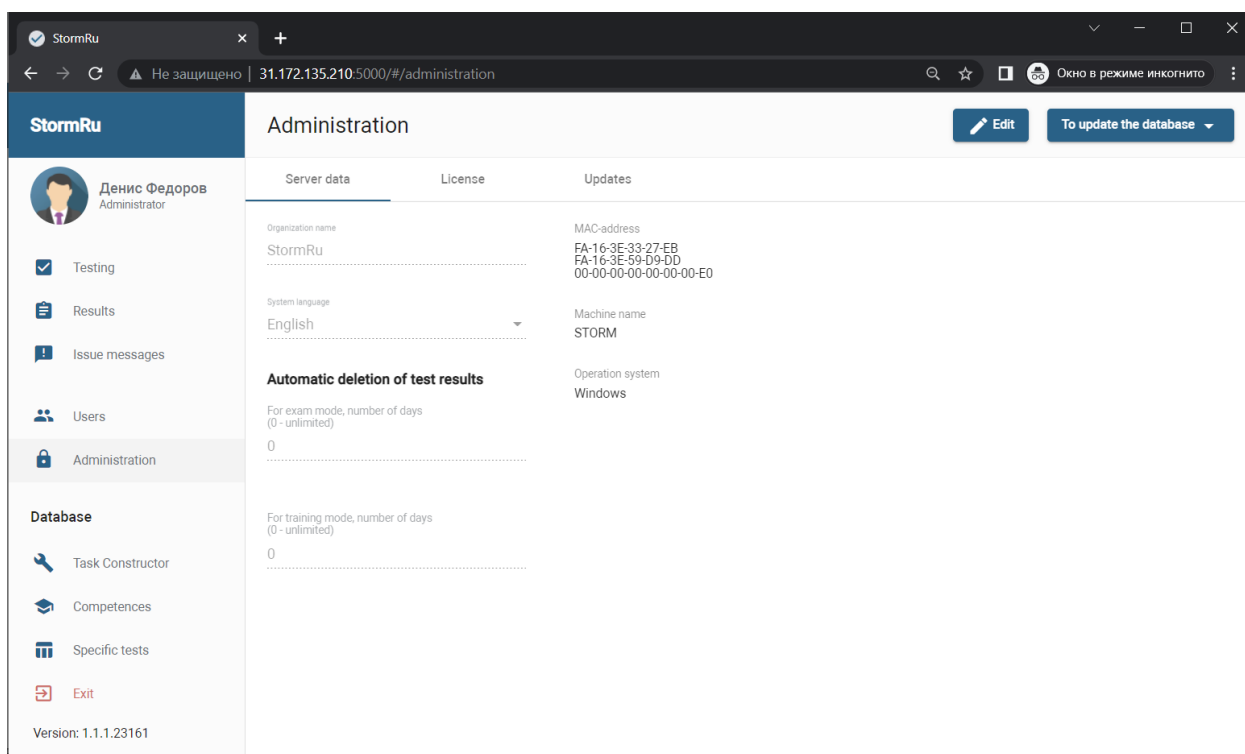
StormRu

Не защищено | 31.172.135.210:5000/#/administration

Окно в режиме инкогнито

StormRu

Administration

Edit

To update the database

Денис Федоров
Administrator

Testing

Results

Issue messages

Users

Administration

Database

Task Constructor

Competences

Specific tests

Exit

Version: 1.1.1.23161

Server data

License

Updates

Organization name
StormRu

System language
English

Automatic deletion of test results

For exam mode, number of days (0 - unlimited)
0

For training mode, number of days (0 - unlimited)
0

MAC-address
FA-16-3E-33-27-EB
FA-16-3E-59-D9-DD
00-00-00-00-00-00-00-E0

Machine name
STORM

Operation system
Windows